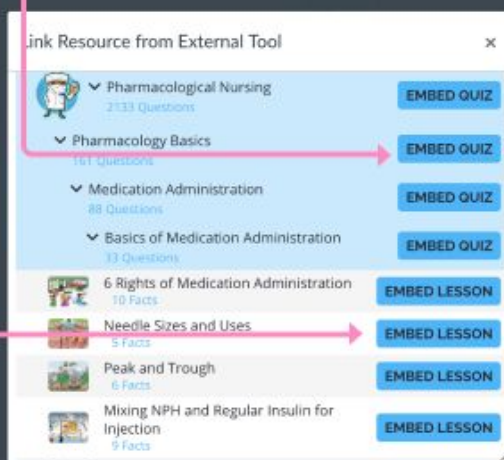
ink Resource from External Tool

×

Pharmacological Nursing
2133 Questions

EMBED QUIZ

Pharmacology Basics
161 Questions

EMBED QUIZ

Medication Administration
88 Questions

EMBED QUIZ

Basics of Medication Administration
33 Questions

EMBED QUIZ

6 Rights of Medication Administration
10 Facts

EMBED LESSON

Needle Sizes and Uses
5 Facts

EMBED LESSON

Peak and Trough
6 Facts

EMBED LESSON

Mixing NPH and Regular Insulin for Injection
9 Facts

EMBED LESSON